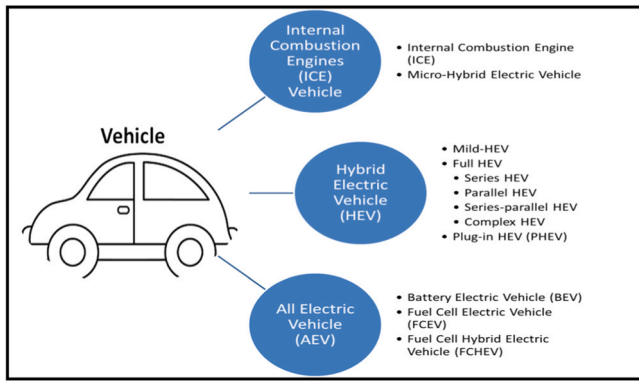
Vehicle

Internal Combustion Engines (ICE) Vehicle

- Internal Combustion Engine (ICE)
- Micro-Hybrid Electric Vehicle

Hybrid Electric Vehicle (HEV)

- Mild-HEV
- Full HEV
  - Series HEV
  - Parallel HEV
  - Series-parallel HEV
  - Complex HEV
- Plug-in HEV (PHEV)

All Electric Vehicle (AEV)

- Battery Electric Vehicle (BEV)
- Fuel Cell Electric Vehicle (FCEV)
- Fuel Cell Hybrid Electric Vehicle (FCHEV)